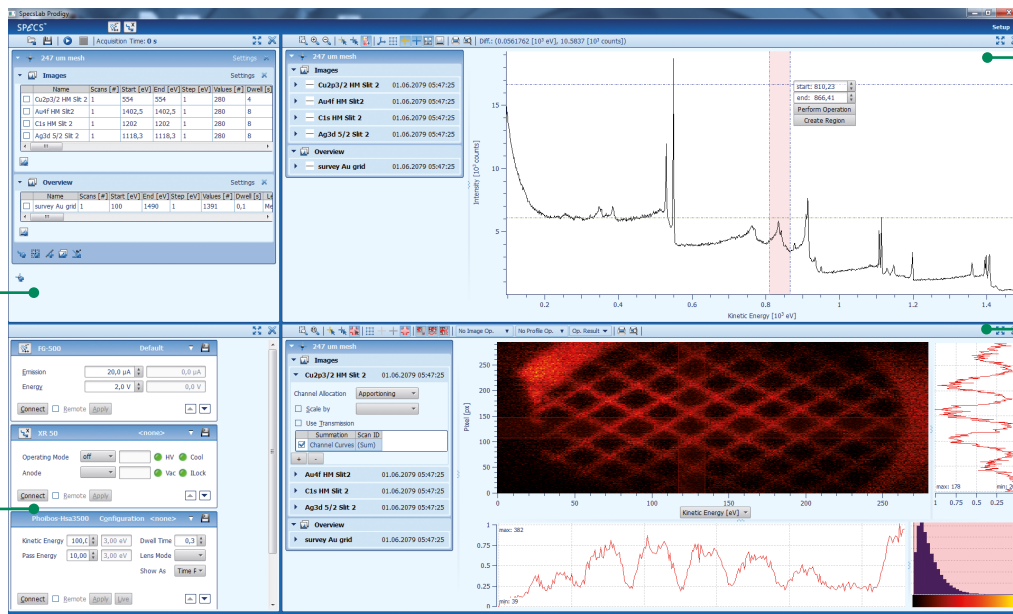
SpecsLab Prodigy

SPECS

Setup

Acquisition Time: 0 s

247 um mesh

Settings

Images

Settings

| | Name | Scans [#] | Start [eV] | End [eV] | Step [eV] | Values [#] | Dwell [s] |
|---|---|---|---|---|---|---|---|
| ☐ | Cu2p3/2 HM Slit 2 | 1 | 554 | 554 | 1 | 280 | 4 |
| ☐ | Au4f HM Slit2 | 1 | 1402,5 | 1402,5 | 1 | 280 | 8 |
| ☐ | C1s HM Slit 2 | 1 | 1202 | 1202 | 1 | 280 | 8 |
| ☐ | Ag3d 5/2 Slit 2 | 1 | 1118,3 | 1118,3 | 1 | 280 | 8 |

Overview

Settings

| | Name | Scans [#] | Start [eV] | End [eV] | Step [eV] | Values [#] | Dwell [s] | Le |
|---|---|---|---|---|---|---|---|---|
| ☐ | survey Au grid | 1 | 100 | 1490 | 1 | 1391 | 0,1 | Me |

247 um mesh

Images

Cu2p3/2 HM Slit 2 01.06.2079 05:47:25
Au4f HM Slit2 01.06.2079 05:47:25
C1s HM Slit 2 01.06.2079 05:47:25
Ag3d 5/2 Slit 2 01.06.2079 05:47:25

Overview

survey Au grid 01.06.2079 05:47:25

Diff.: (0.0561762 [10³ eV], 10.5837 [10³ counts])

start: 810,23
end: 866,41
Perform Operation
Create Region

Intensity [10³ counts]
15
10
5
0.2 0.4 0.6 0.8 1 1.2 1.4
Kinetic Energy [10³ eV]

FG-500 Default
Emission 20,0 µA 0,0 µA
Energy 2,0 V 0,0 V
Connect Remote Apply

XR 50 <none>
Operating Mode off HV Cool
Anode Vac ILock
Connect Remote Apply

Phoibos-Hsa3500 Configuration <none>
Kinetic Energy 100,0 3,00 eV Dwell Time 0,3
Pass Energy 10,00 3,00 eV Lens Mode
Show As Time P
Connect Remote Apply Live

No Image Op. No Profile Op. Op. Result

247 um mesh

Images

Cu2p3/2 HM Slit 2 01.06.2079 05:47:25
Channel Allocation Apportioning
Scale by
Use Transmission
Summation Scan ID
Channel Curves (Sum)
+ -
Au4f HM Slit2 01.06.2079 05:47:25
C1s HM Slit 2 01.06.2079 05:47:25
Ag3d 5/2 Slit 2 01.06.2079 05:47:25

Overview

survey Au grid 01.06.2079 05:47:25

Pixel [px]
250
200
150
100
50
0
0 50 100 150 200 250
Kinetic Energy [eV]

max: 178 min: 3
1 0.75 0.5 0.25

max: 382
1
0.75
0.5
0.25
0
min: 39